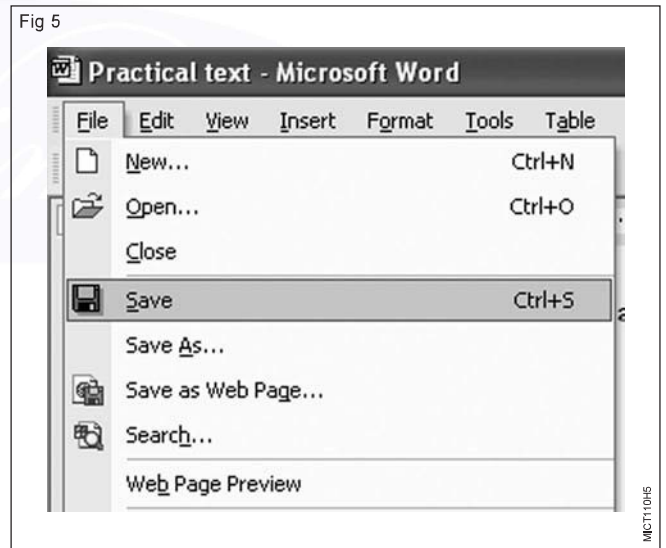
Fig 5

Practical text - Microsoft Word

File Edit View Insert Format Tools Table

New... Ctrl+N

Open... Ctrl+O

Close

Save Ctrl+S

Save As...

Save as Web Page...

Search...

Web Page Preview

MCT110H5